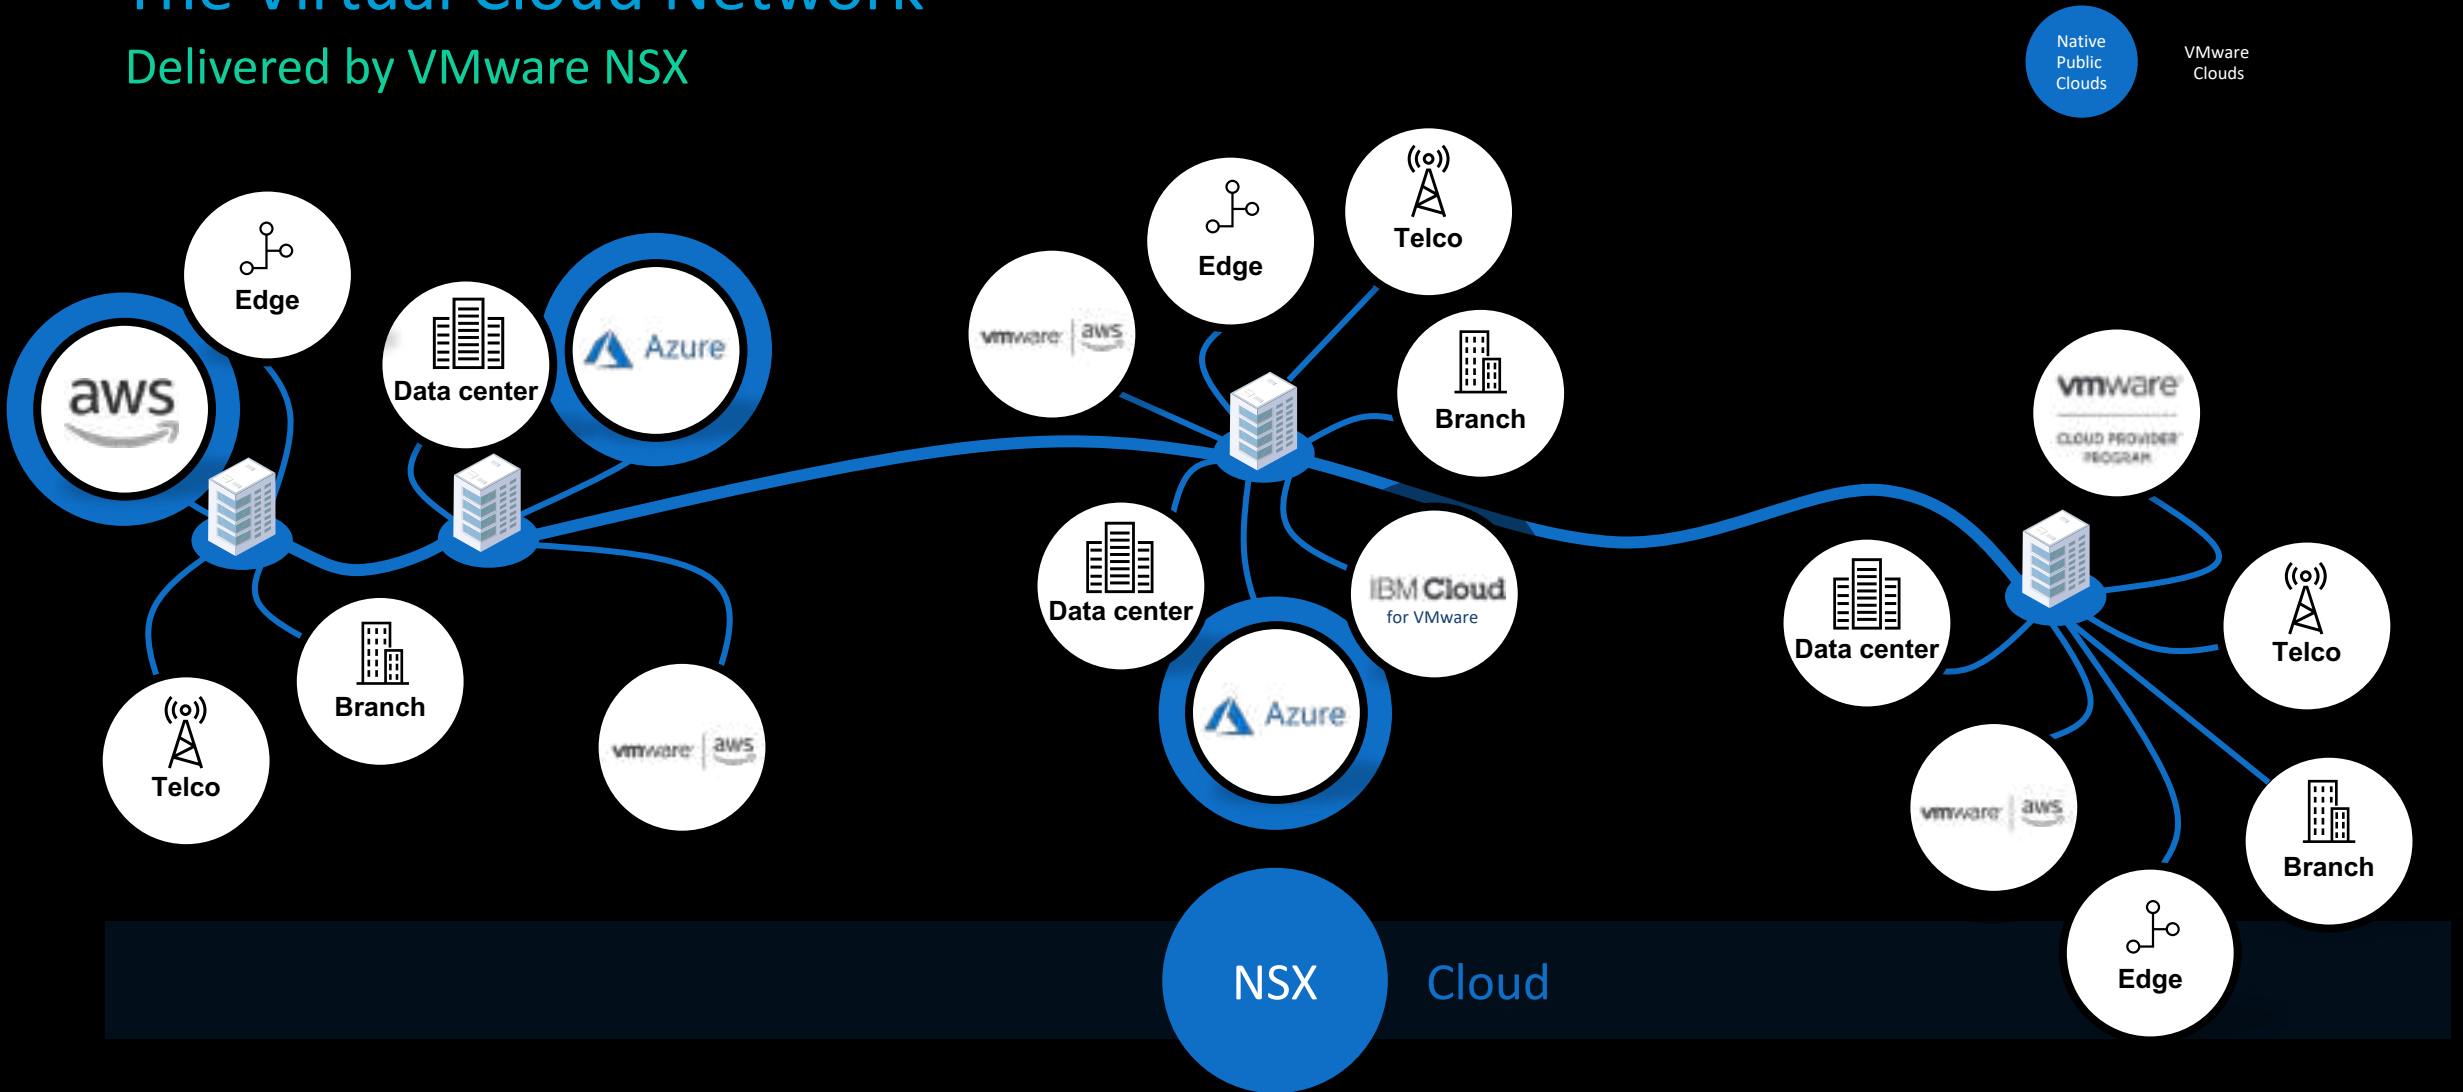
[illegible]

Delivered by VMware NSX

Native Public Clouds

VMware Clouds

Edge

aws

Data center

Azure

Branch

Telco

vmware aws

vmware aws

Edge

Telco

Branch

Data center

IBM Cloud for VMware

Azure

vmware CLOUD PROVIDER PROGRAM

Data center

Telco

vmware aws

Branch

Edge

NSX

Cloud